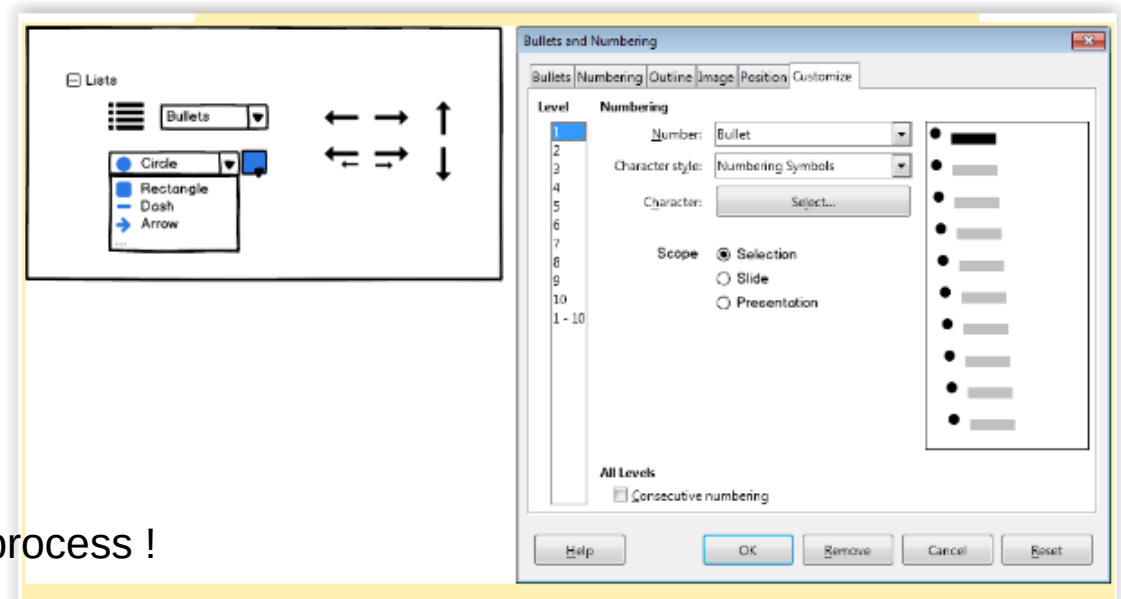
⊟ Lists

Bullets

Circle

Rectangle

Dash

Arrow

...

Bullets and Numbering

Bullets | Numbering | Outline | Image | Position | Customize

Level

1
2
3
4
5
6
7
8
9
10
1 - 10

Numbering

Number: Bullet

Character style: Numbering Symbols

Character: Select...

Scope

Selection

Slide

Presentation

All Levels

Consecutive numbering

Help

OK

Remove

Cancel

Reset

process !